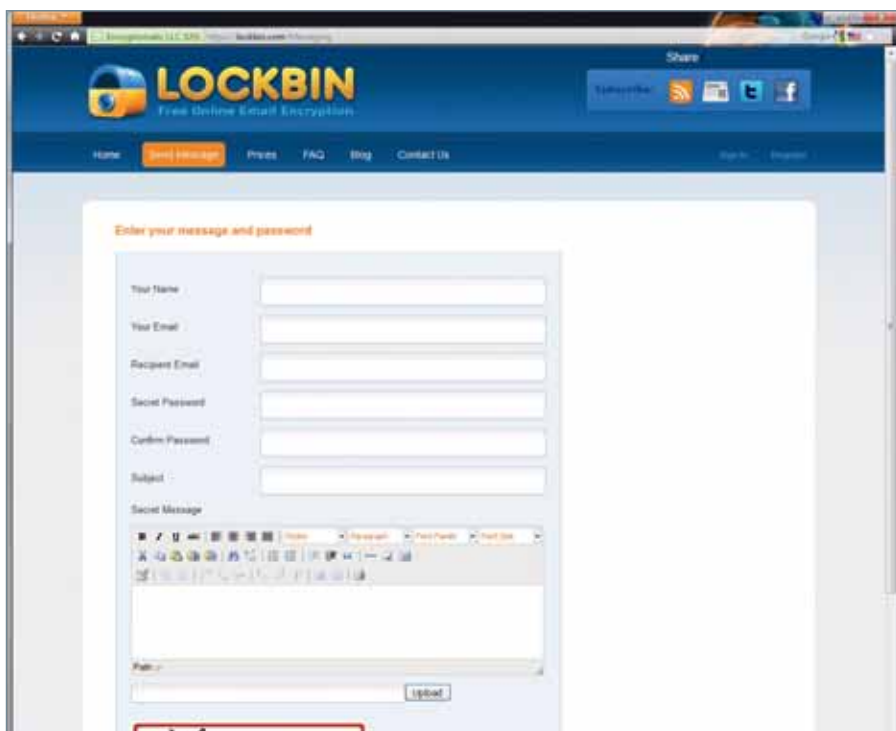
Firefox

Encryptomatic LLC (US) https://lockbin.com/Messaging

Share

LOCKBIN

Free Online Email Encryption

Subscribe:

Home Send Message Prices FAQ Blog Contact Us Sign In Register

Enter your message and password

Your Name

Your Email

Recipient Email

Secret Password

Confirm Password

Subject

Secret Message

Styles Paragraph Font Family Font Size

Path: p

Upload